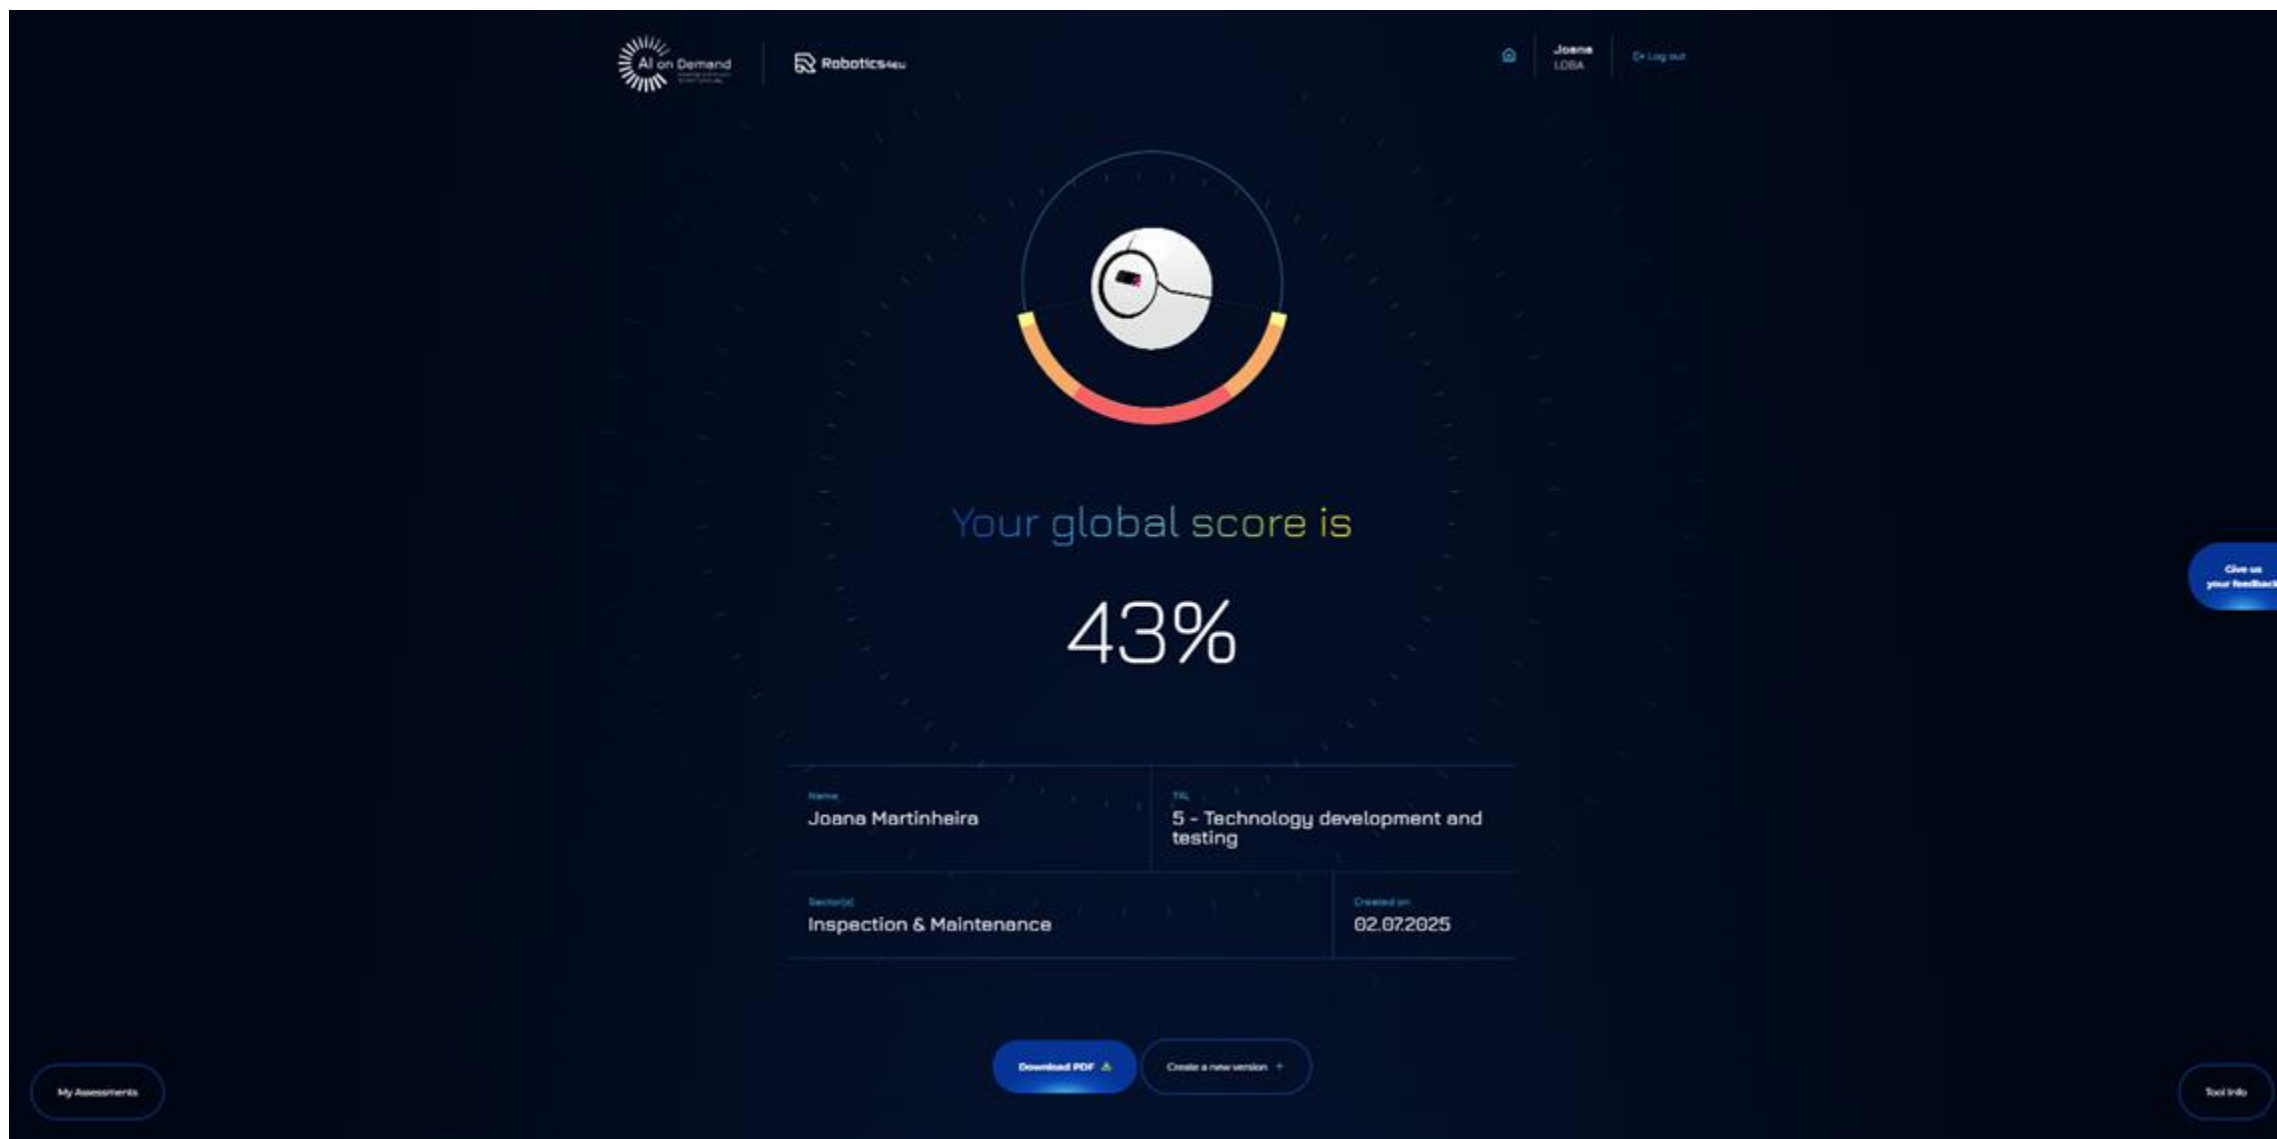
AI on Demand

Robotics4eu

Joana
LOBA

Log out

Your global score is

43%

Name
Joana Martinheira

TRL
5 - Technology development and testing

Sector(s)
Inspection & Maintenance

Created on
02.07.2025

Give us your feedback

My Assessments

Download PDF

Create a new version +

Tool Info